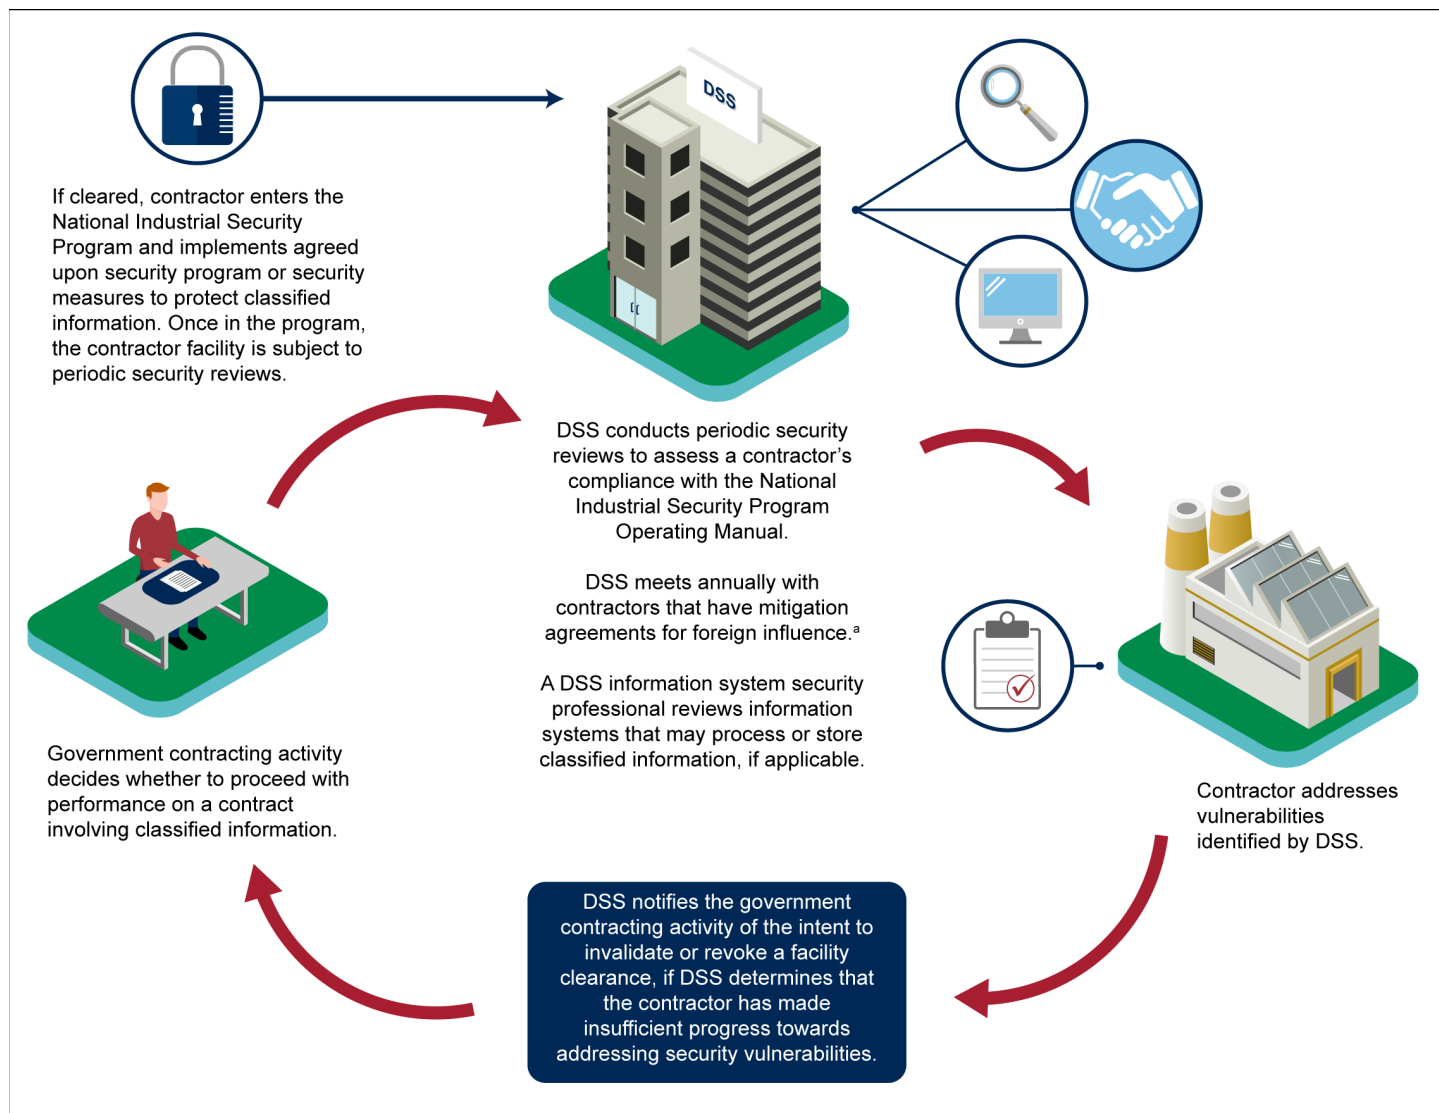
If cleared, contractor enters the National Industrial Security Program and implements agreed upon security program or security measures to protect classified information. Once in the program, the contractor facility is subject to periodic security reviews.

DSS

DSS conducts periodic security reviews to assess a contractor's compliance with the National Industrial Security Program Operating Manual.

DSS meets annually with contractors that have mitigation agreements for foreign influence.$^a$

A DSS information system security professional reviews information systems that may process or store classified information, if applicable.

Contractor addresses vulnerabilities identified by DSS.

DSS notifies the government contracting activity of the intent to invalidate or revoke a facility clearance, if DSS determines that the contractor has made insufficient progress towards addressing security vulnerabilities.

Government contracting activity decides whether to proceed with performance on a contract involving classified information.